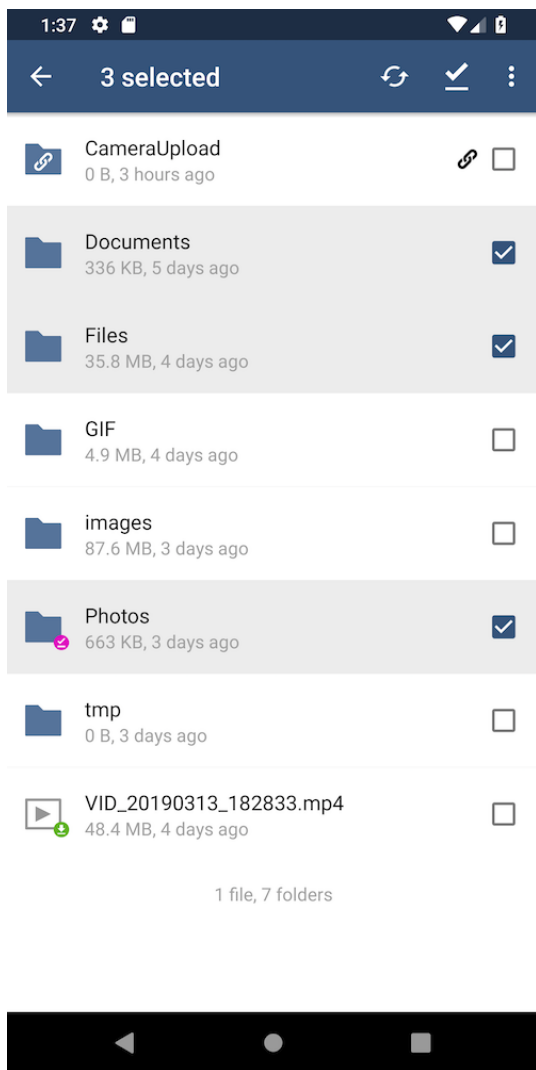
1:37

3 selected

CameraUpload
0 B, 3 hours ago

Documents
336 KB, 5 days ago

Files
35.8 MB, 4 days ago

GIF
4.9 MB, 4 days ago

images
87.6 MB, 3 days ago

Photos
663 KB, 3 days ago

tmp
0 B, 3 days ago

VID_20190313_182833.mp4
48.4 MB, 4 days ago

1 file, 7 folders